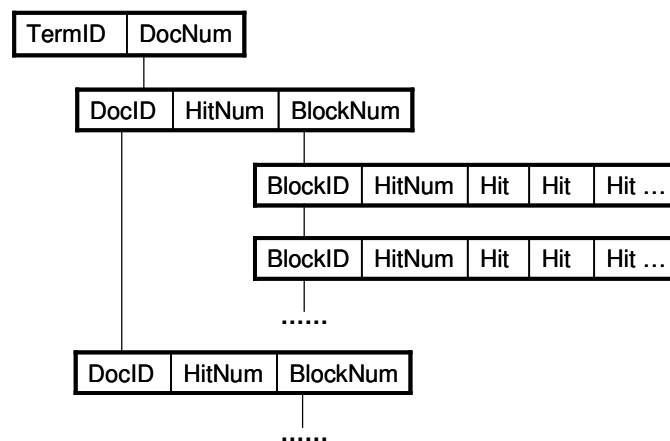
| TermID | DocNum |
|---|---|

| DocID | HitNum | BlockNum |
|---|---|---|

| BlockID | HitNum | Hit | Hit | Hit … |
|---|---|---|---|---|

| BlockID | HitNum | Hit | Hit | Hit … |
|---|---|---|---|---|

……

| DocID | HitNum | BlockNum |
|---|---|---|

……